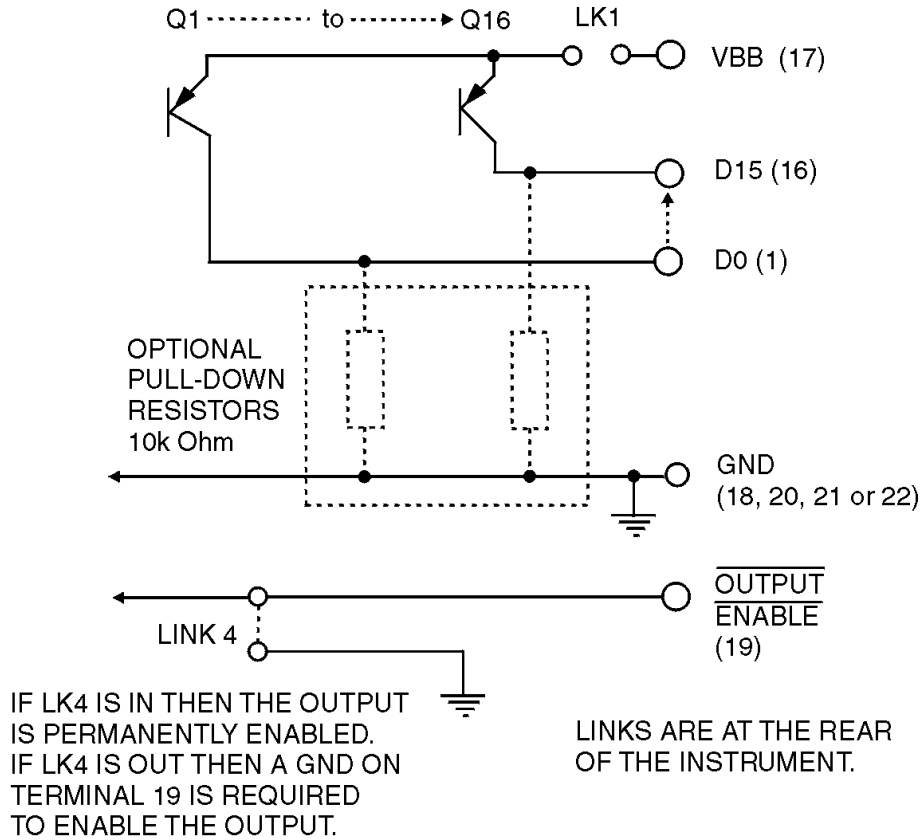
Q1 ·········· to ·········· Q16

LK1

VBB (17)

D15 (16)

D0 (1)

OPTIONAL PULL-DOWN RESISTORS 10k Ohm

GND (18, 20, 21 or 22)

$\overline{\text{OUTPUT}}$ $\overline{\text{ENABLE}}$ (19)

LINK 4

IF LK4 IS IN THEN THE OUTPUT IS PERMANENTLY ENABLED. IF LK4 IS OUT THEN A GND ON TERMINAL 19 IS REQUIRED TO ENABLE THE OUTPUT.

LINKS ARE AT THE REAR OF THE INSTRUMENT.